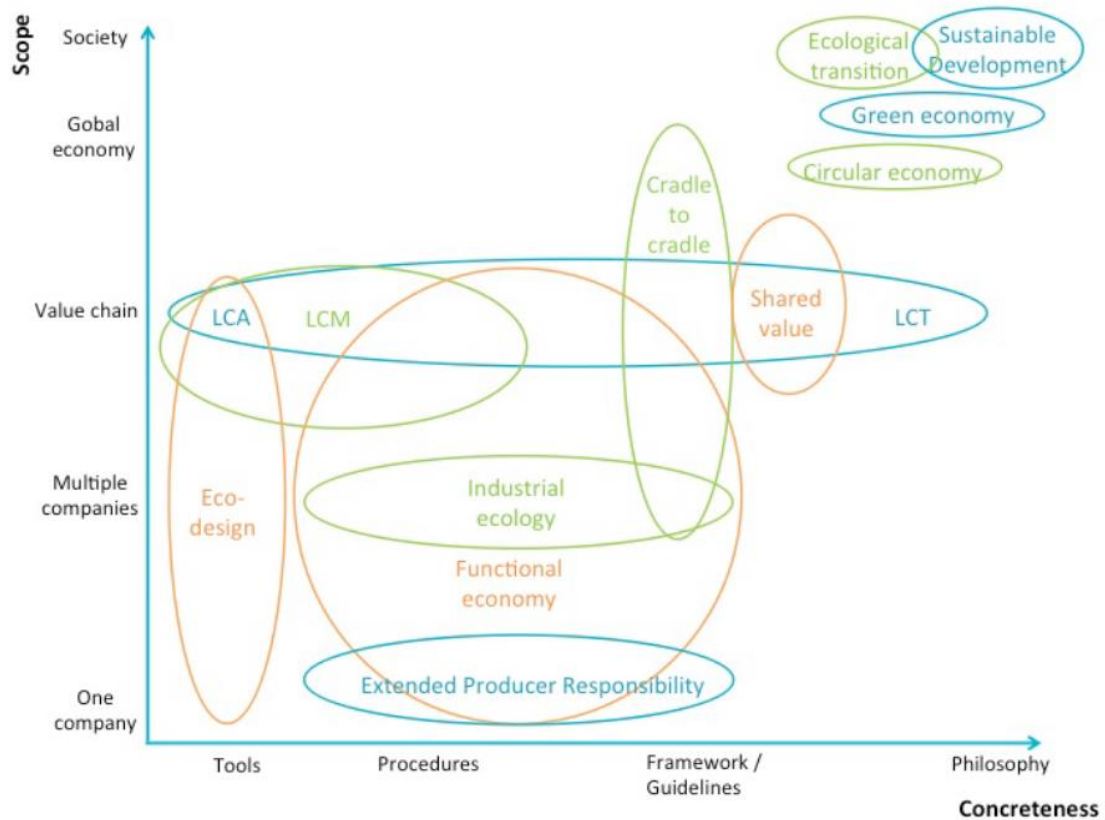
Scope

Society

Gobal economy

Value chain

Multiple companies

One company

Ecological transition

Sustainable Development

Green economy

Circular economy

Cradle to cradle

Shared value

LCA

LCM

LCT

Eco-design

Industrial ecology

Functional economy

Extended Producer Responsibility

Tools

Procedures

Framework / Guidelines

Philosophy

Concreteness